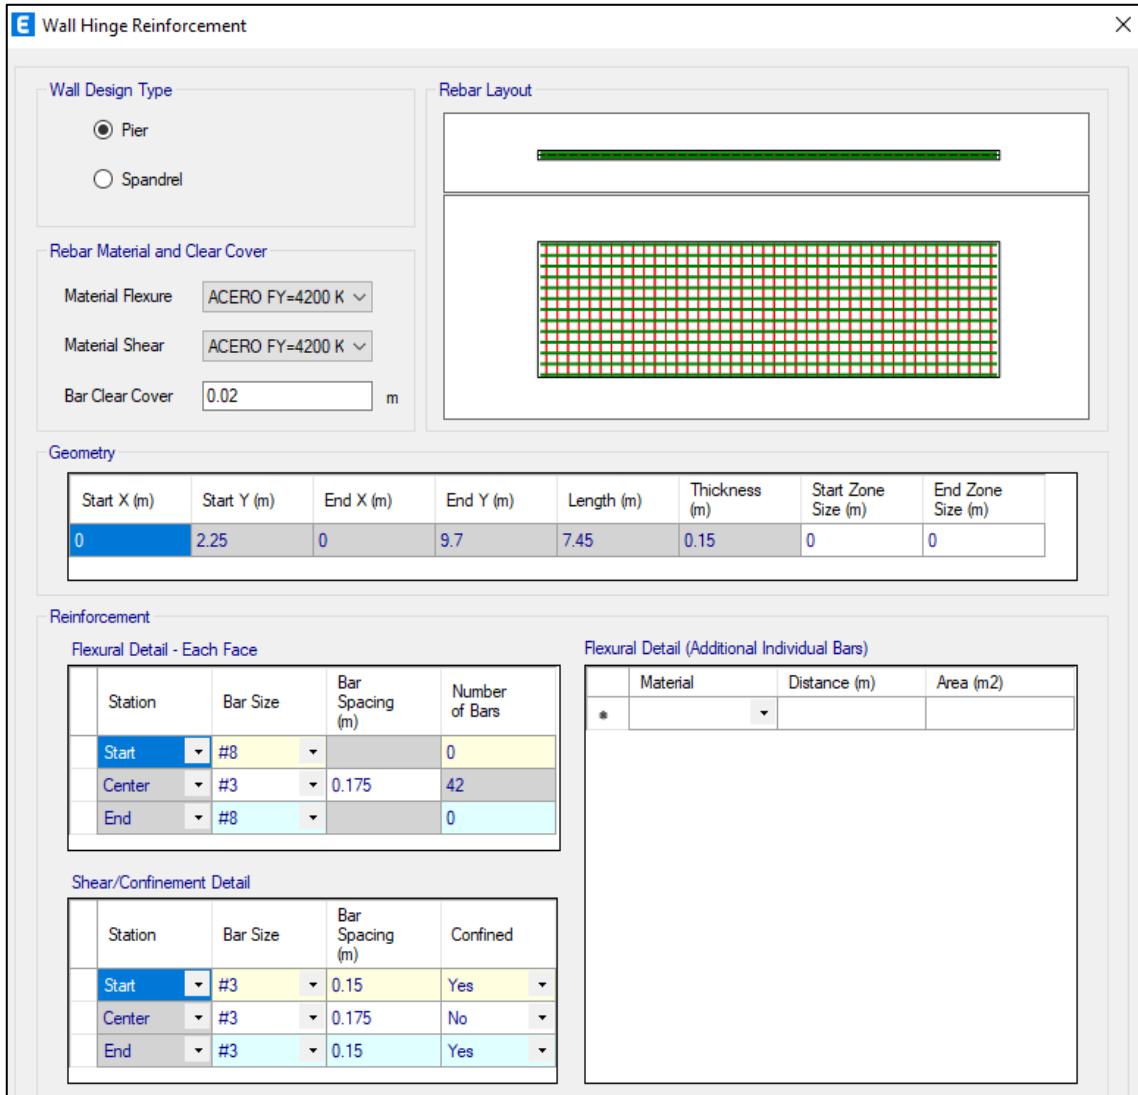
E Wall Hinge Reinforcement

×

Wall Design Type

Pier

Spandrel

Rebar Layout

Rebar Material and Clear Cover

Material Flexure ACERO FY=4200 K

Material Shear ACERO FY=4200 K

Bar Clear Cover 0.02 m

Geometry

| Start X (m) | Start Y (m) | End X (m) | End Y (m) | Length (m) | Thickness (m) | Start Zone Size (m) | End Zone Size (m) |
|---|---|---|---|---|---|---|---|
| 0 | 2.25 | 0 | 9.7 | 7.45 | 0.15 | 0 | 0 |

Reinforcement

Flexural Detail - Each Face

| Station | Bar Size | Bar Spacing (m) | Number of Bars |
|---|---|---|---|
| Start | #8 | | 0 |
| Center | #3 | 0.175 | 42 |
| End | #8 | | 0 |

Flexural Detail (Additional Individual Bars)

| | Material | Distance (m) | Area (m2) |
|---|---|---|---|
| * | | | |

Shear/Confinement Detail

| Station | Bar Size | Bar Spacing (m) | Confined |
|---|---|---|---|
| Start | #3 | 0.15 | Yes |
| Center | #3 | 0.175 | No |
| End | #3 | 0.15 | Yes |